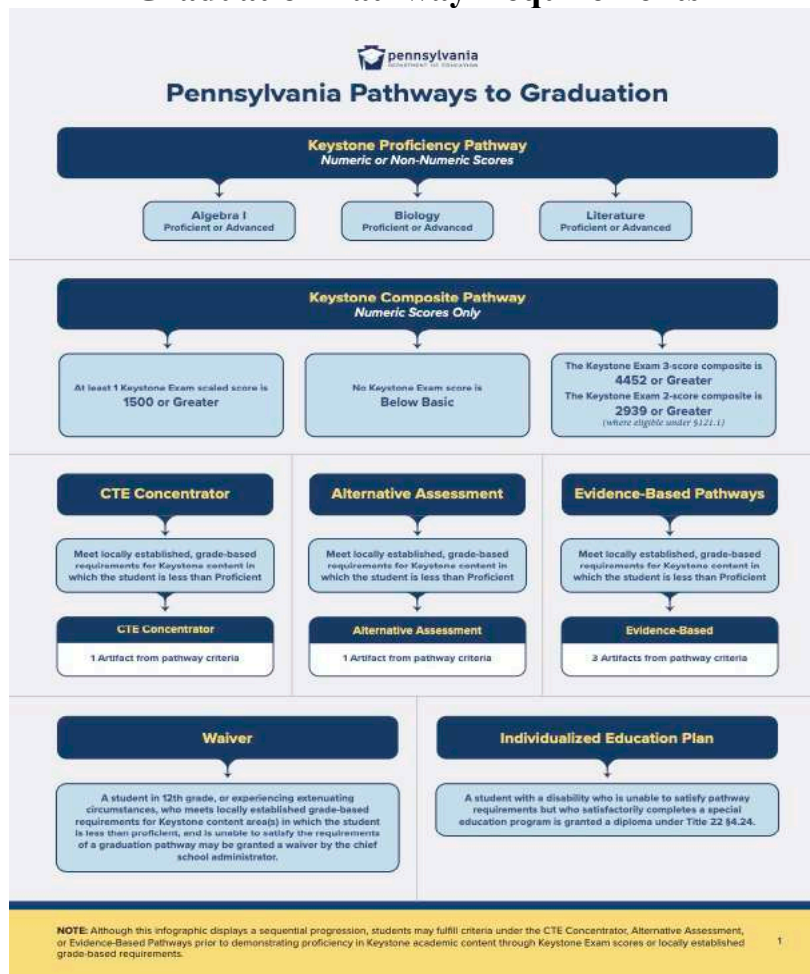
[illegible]

pennsylvania
DEPARTMENT OF EDUCATION

Pennsylvania Pathways to Graduation

Keystone Proficiency Pathway
Numeric or Non-Numeric Scores

Algebra I
Proficient or Advanced

Biology
Proficient or Advanced

Literature
Proficient or Advanced

Keystone Composite Pathway
Numeric Scores Only

At least 1 Keystone Exam scaled score is 1500 or Greater

No Keystone Exam score is Below Basic

The Keystone Exam 3-score composite is 4452 or Greater
The Keystone Exam 2-score composite is 2939 or Greater
(where eligible under §121.1)

CTE Concentrator

Meet locally established, grade-based requirements for Keystone content in which the student is less than Proficient

CTE Concentrator

1 Artifact from pathway criteria

Alternative Assessment

Meet locally established, grade-based requirements for Keystone content in which the student is less than Proficient

Alternative Assessment

1 Artifact from pathway criteria

Evidence-Based Pathways

Meet locally established, grade-based requirements for Keystone content in which the student is less than Proficient

Evidence-Based

3 Artifacts from pathway criteria

Waiver

A student in 12th grade, or experiencing extenuating circumstances, who meets locally established grade-based requirements for Keystone content area(s) in which the student is less then proficient, and is unable to satisfy the requirements of a graduation pathway may be granted a waiver by the chief school administrator.

Individualized Education Plan

A student with a disability who is unable to satisfy pathway requirements but who satisfactorily completes a special education program is granted a diploma under Title 22 §4.24.

NOTE: Although this infographic displays a sequential progression, students may fulfill criteria under the CTE Concentrator, Alternative Assessment, or Evidence-Based Pathways prior to demonstrating proficiency in Keystone academic content through Keystone Exam scores or locally established grade-based requirements.

1